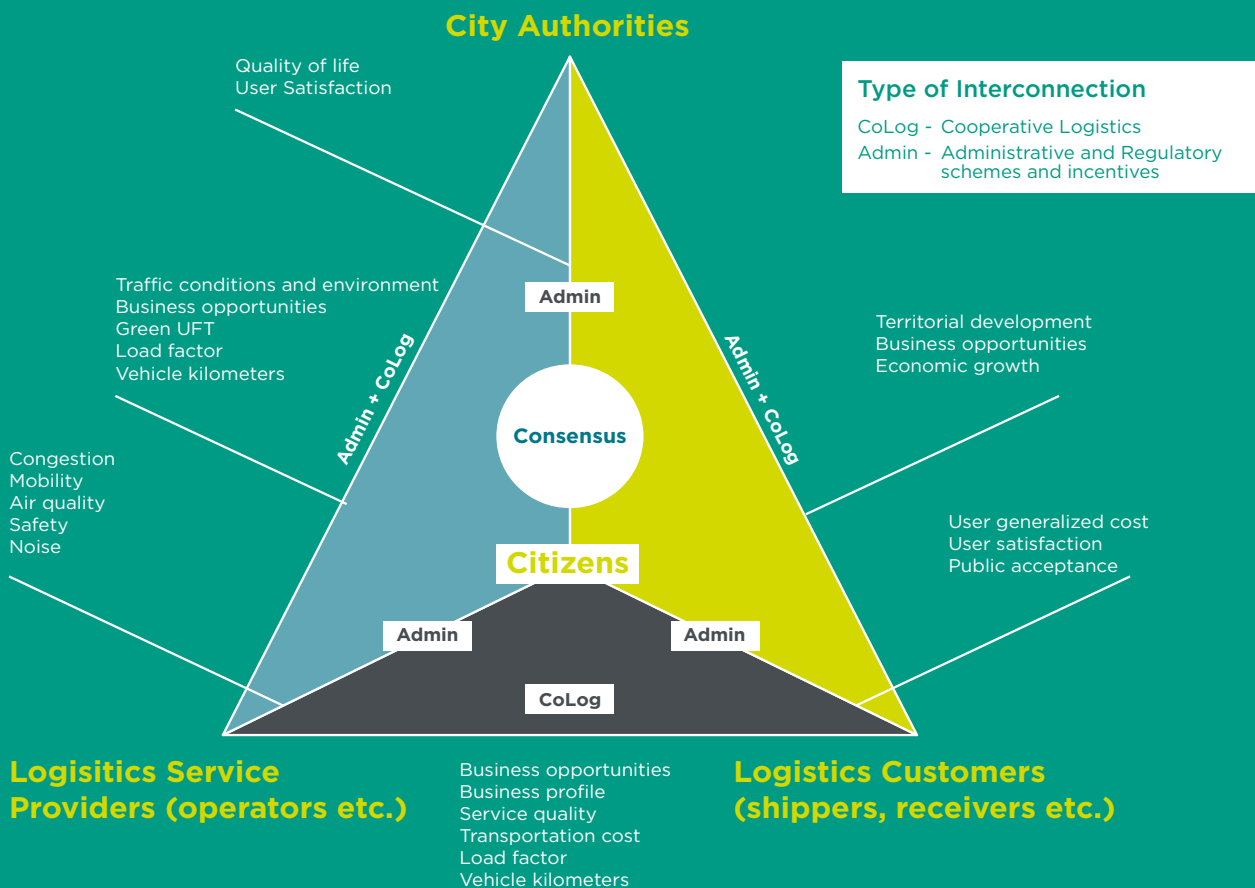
City Authorities

Type of Interconnection
CoLog - Cooperative Logistics
Admin - Administrative and Regulatory schemes and incentives

Quality of life
User Satisfaction

Traffic conditions and environment
Business opportunities
Green UFT
Load factor
Vehicle kilometers

Admin

Admin + CoLog

Admin + CoLog

Territorial development
Business opportunities
Economic growth

Consensus

Congestion
Mobility
Air quality
Safety
Noise

User generalized cost
User satisfaction
Public acceptance

Citizens

Admin

Admin

CoLog

Logisitics Service Providers (operators etc.)

Business opportunities
Business profile
Service quality
Transportation cost
Load factor
Vehicle kilometers

Logistics Customers (shippers, receivers etc.)